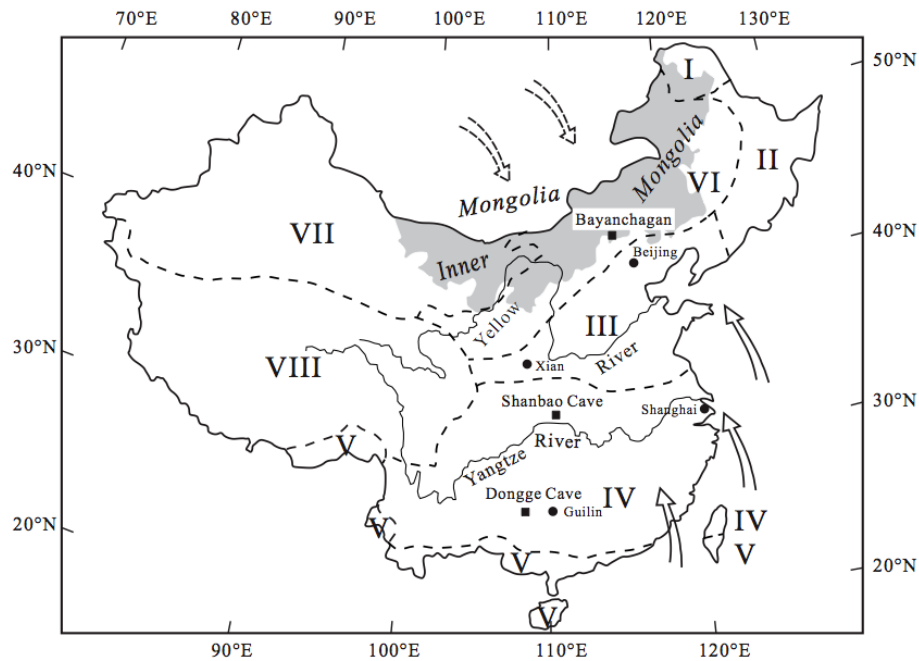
70°E 80°E 90°E 100°E 110°E 120°E 130°E

50°N
40°N
40°N
30°N
30°N
20°N
20°N

I
II
VI
VII
Mongolia
Inner
Mongolia
Bayanchagan
Beijing
Yellow
III
River
VIII
Xian
Shanbao Cave
Shanghai
V
River
Yangtze
Dongge Cave
IV
Guilin
IV
V
V
V
V

90°E 100°E 110°E 120°E